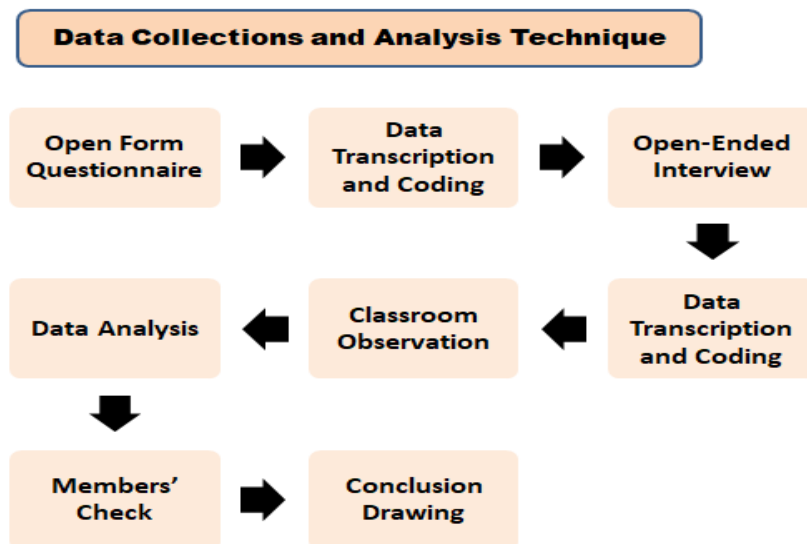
Data Collections and Analysis Technique

Open Form Questionnaire

Data Transcription and Coding

Open-Ended Interview

Data Transcription and Coding

Classroom Observation

Data Analysis

Members' Check

Conclusion Drawing